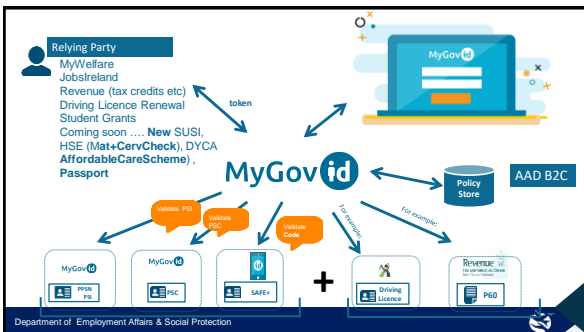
Relying Party

MyWelfare
JobsIreland
Revenue (tax credits etc)
Driving Licence Renewal
Student Grants
Coming soon …. **New** SUSI, HSE (**Mat+CervCheck**), DYCA **AffordableCareScheme**), **Passport**

token

MyGovid

MyGovid

AAD B2C

Policy Store

Validate PSI

Validate PSC

Validate Code

For example:

For example:

MyGovid
PPSN PSI

MyGovid
PSC

SAFE+

+

Driving Licence

Revenue
P60

Department of Employment Affairs & Social Protection